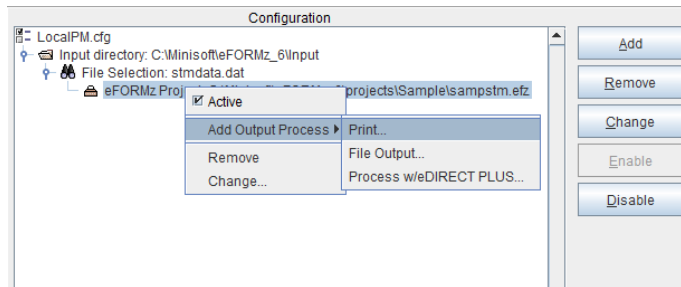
Configuration

LocalPM.cfg
Input directory: C:\Minisoft\eFORMz_6\Input
File Selection: stmdata.dat
eFORMz Proj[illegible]projects\Sample\sampstm.efz

Active
Add Output Process
Remove
Change...

Print...
File Output...
Process w/eDIRECT PLUS...

Add
Remove
Change
Enable
Disable